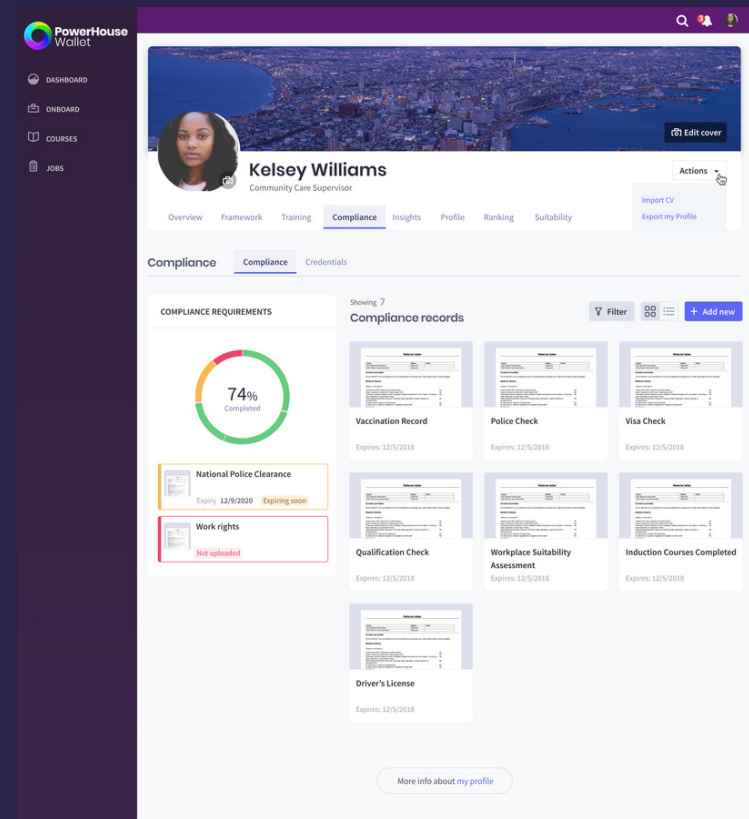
PowerHouse Wallet

DASHBOARD
ONBOARD
COURSES
JOBS

Edit cover

Kelsey Williams
Community Care Supervisor

Actions
Import CV
Export my Profile

Overview Framework Training Compliance Insights Profile Ranking Suitability

Compliance
Compliance Credentials

COMPLIANCE REQUIREMENTS

74%
Completed

National Police Clearance
Expiry 12/9/2020 Expiring soon

Work rights
Not uploaded

Showing 7
Compliance records

Filter
Add new

Vaccination Record
Expires: 12/5/2018

Police Check
Expires: 12/5/2018

Visa Check
Expires: 12/5/2018

Qualification Check
Expires: 12/5/2018

Workplace Suitability Assessment
Expires: 12/5/2018

Induction Courses Completed
Expires: 12/5/2018

Driver's License
Expires: 12/5/2018

More info about my profile